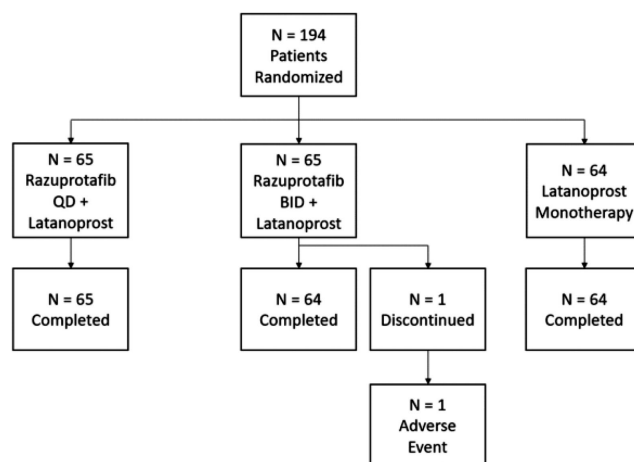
N = 194
Patients
Randomized

N = 65
Razuprotafib
QD +
Latanoprost

N = 65
Razuprotafib
BID +
Latanoprost

N = 64
Latanoprost
Monotherapy

N = 65
Completed

N = 64
Completed

N = 1
Discontinued

N = 64
Completed

N = 1
Adverse
Event